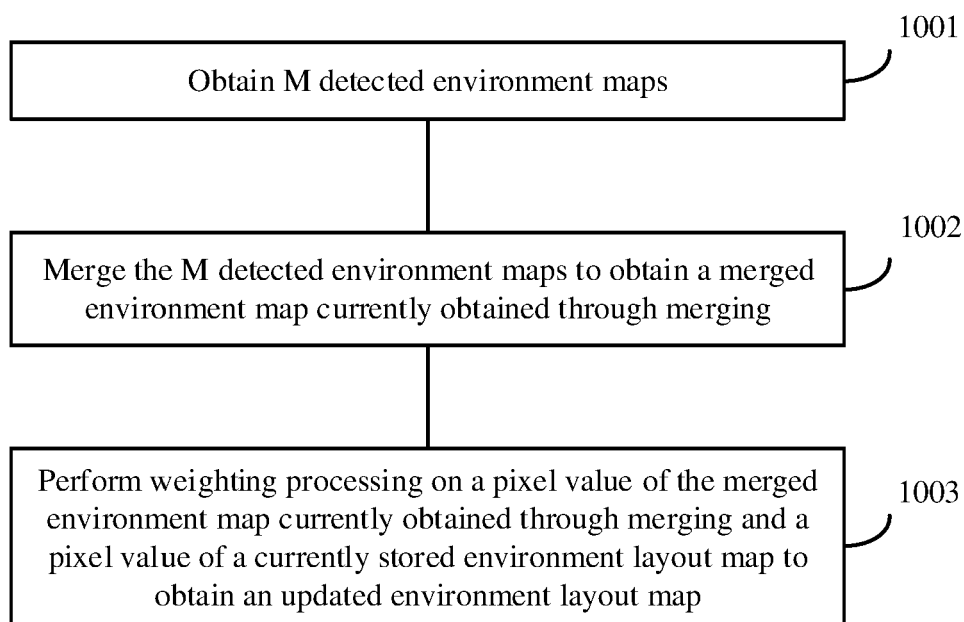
1001

Obtain M detected environment maps

1002

Merge the M detected environment maps to obtain a merged environment map currently obtained through merging

1003

Perform weighting processing on a pixel value of the merged environment map currently obtained through merging and a pixel value of a currently stored environment layout map to obtain an updated environment layout map